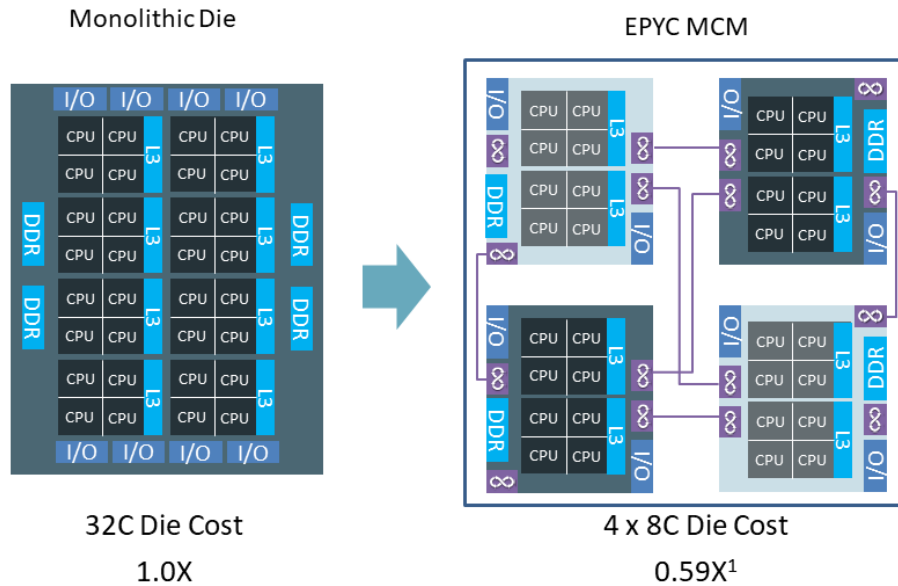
Monolithic Die

I/O I/O I/O I/O

CPU CPU L3 CPU CPU L3
CPU CPU CPU CPU
CPU CPU L3 CPU CPU L3
CPU CPU CPU CPU
CPU CPU L3 CPU CPU L3
CPU CPU CPU CPU
CPU CPU L3 CPU CPU L3
CPU CPU CPU CPU

DDR DDR DDR DDR

I/O I/O I/O I/O

32C Die Cost
1.0X

EPYC MCM

I/O CPU CPU L3 CPU CPU ∞ ∞ DDR CPU CPU L3 CPU CPU ∞ ∞ I/O
I/O CPU CPU L3 CPU CPU ∞ ∞ DDR CPU CPU L3 CPU CPU ∞ I/O
I/O CPU CPU L3 CPU CPU ∞ ∞ DDR CPU CPU L3 CPU CPU ∞ ∞ I/O
I/O CPU CPU L3 CPU CPU ∞ ∞ DDR CPU CPU L3 CPU CPU ∞ ∞ I/O

4 x 8C Die Cost
0.59X$^1$